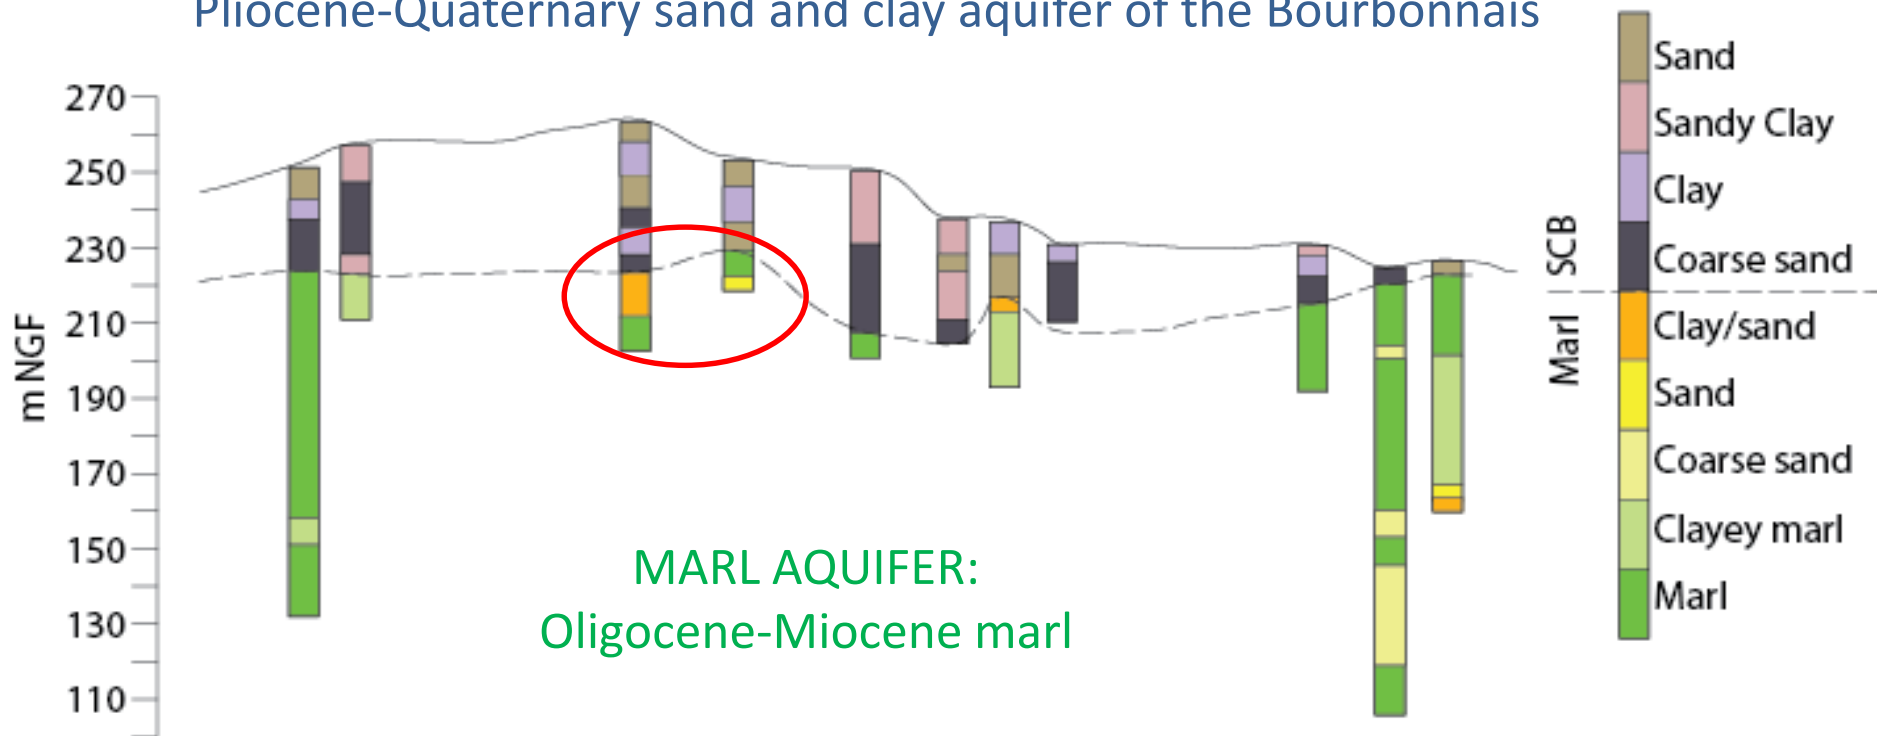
Pliocene-Quaternary sand and clay aquifer of the Bourbonnais

270
250
230
210
190
170
150
130
110
m NGF

MARL AQUIFER:
Oligocene-Miocene marl

SCB
Marl

Sand
Sandy Clay
Clay
Coarse sand
Clay/sand
Sand
Coarse sand
Clayey marl
Marl